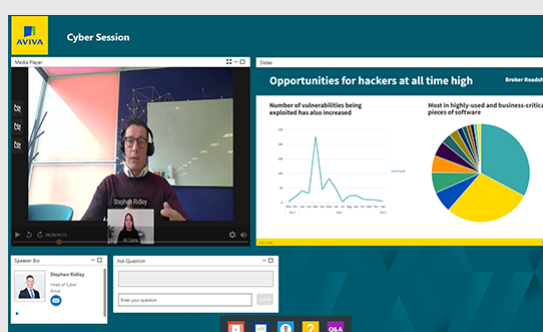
AVIVA

Cyber Session

Media Player

Stephen Ridley

Ali Clarke

00:26/00:15

Slides

Opportunities for hackers at all time high

Broker Roadsh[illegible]

Number of vulnerabilities being exploited has also increased

Most in highly-used and business-critica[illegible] pieces of software

Speaker Bio

Stephen Ridley

Head of Cyber

Aviva

Ask Question

Enter your question

Q&A